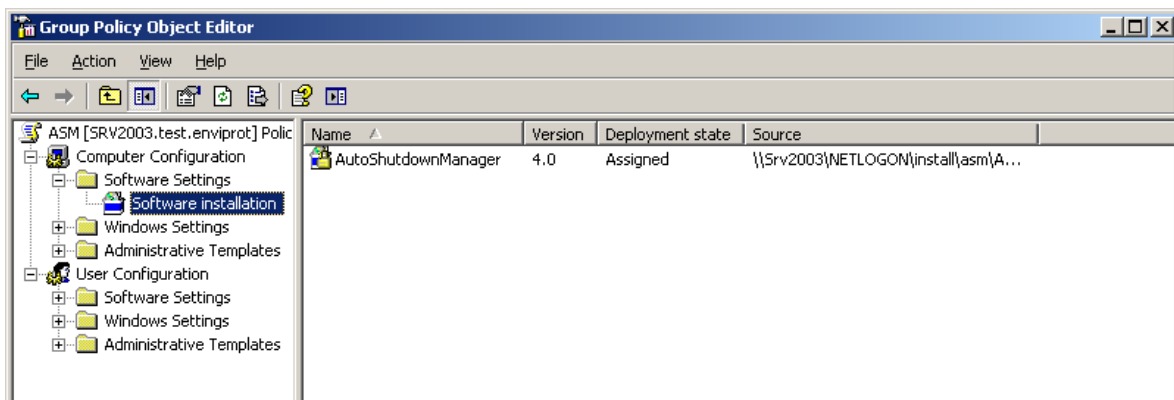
Group Policy Object Editor

File Action View Help

ASM [SRV2003.test.enviprot] Polic
Computer Configuration
Software Settings
Software installation
Windows Settings
Administrative Templates
User Configuration
Software Settings
Windows Settings
Administrative Templates

| Name | Version | Deployment state | Source |
|---|---|---|---|
| AutoShutdownManager | 4.0 | Assigned | \\Srv2003\NETLOGON\install\asm\A... |